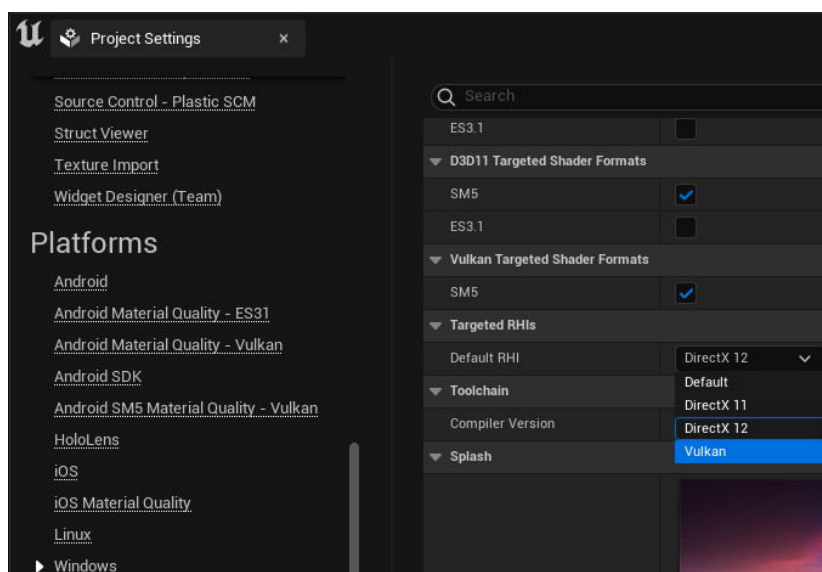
Project Settings ×

Source Control - Plastic SCM
Struct Viewer
Texture Import
Widget Designer (Team)

Platforms
Android
Android Material Quality - ES31
Android Material Quality - Vulkan
Android SDK
Android SM5 Material Quality - Vulkan
HoloLens
iOS
iOS Material Quality
Linux
Windows

Search
ES3.1
D3D11 Targeted Shader Formats
SM5
ES3.1
Vulkan Targeted Shader Formats
SM5
Targeted RHIs
Default RHI
DirectX 12
Default
DirectX 11
DirectX 12
Vulkan
Toolchain
Compiler Version
Splash